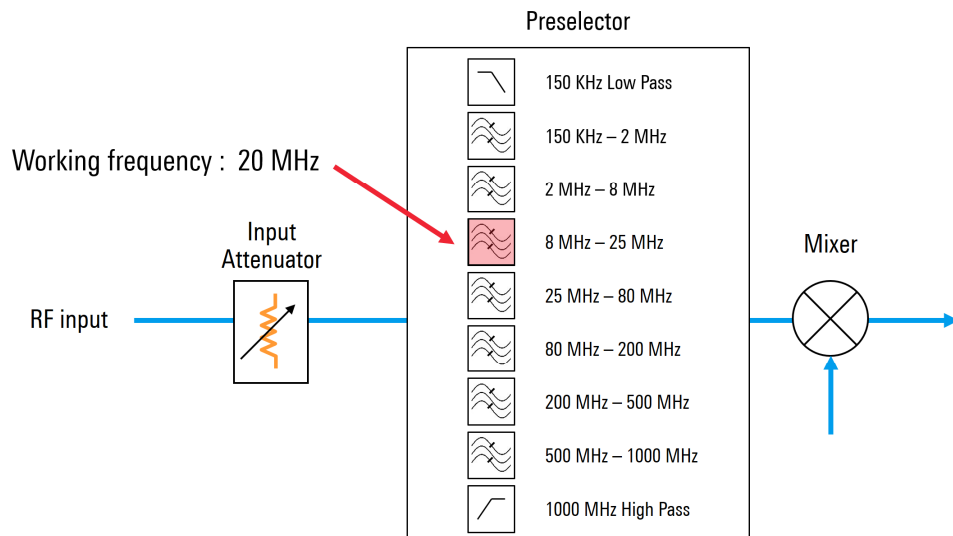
Preselector

150 KHz Low Pass

150 KHz – 2 MHz

Working frequency : 20 MHz

2 MHz – 8 MHz

8 MHz – 25 MHz

Input Attenuator

Mixer

RF input

25 MHz – 80 MHz

80 MHz – 200 MHz

200 MHz – 500 MHz

500 MHz – 1000 MHz

1000 MHz High Pass